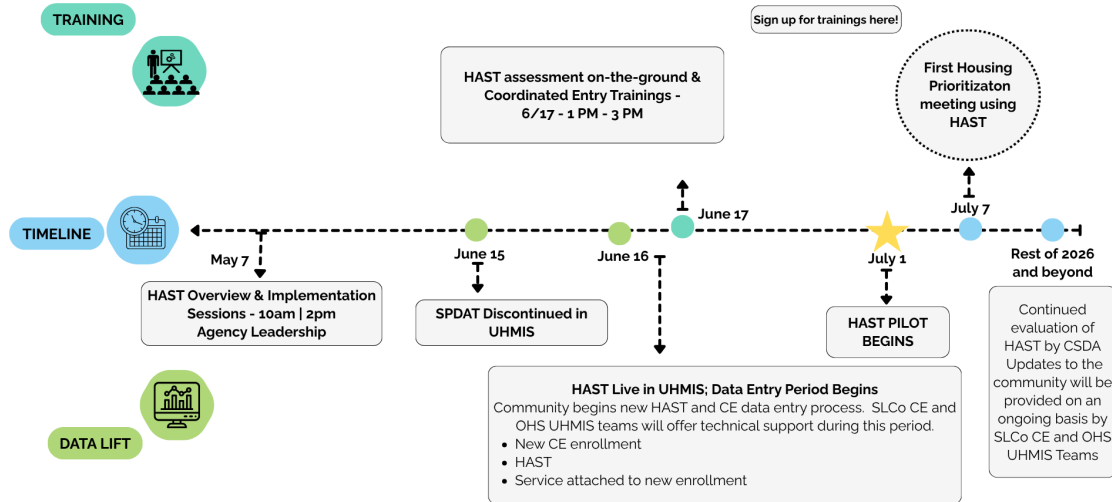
TRAINING

Sign up for trainings here!

HAST assessment on-the-ground & Coordinated Entry Trainings - 6/17 - 1 PM - 3 PM

First Housing Prioritizaton meeting using HAST

TIMELINE

June 17

July 7

May 7

June 15

June 16

July 1

Rest of 2026 and beyond

HAST Overview & Implementation Sessions - 10am | 2pm Agency Leadership

SPDAT Discontinued in UHMIS

HAST PILOT BEGINS

Continued evaluation of HAST by CSDA Updates to the community will be provided on an ongoing basis by SLCo CE and OHS UHMIS Teams

HAST Live in UHMIS; Data Entry Period Begins

Community begins new HAST and CE data entry process. SLCo CE and OHS UHMIS teams will offer technical support during this period.

- New CE enrollment
- HAST
- Service attached to new enrollment

DATA LIFT